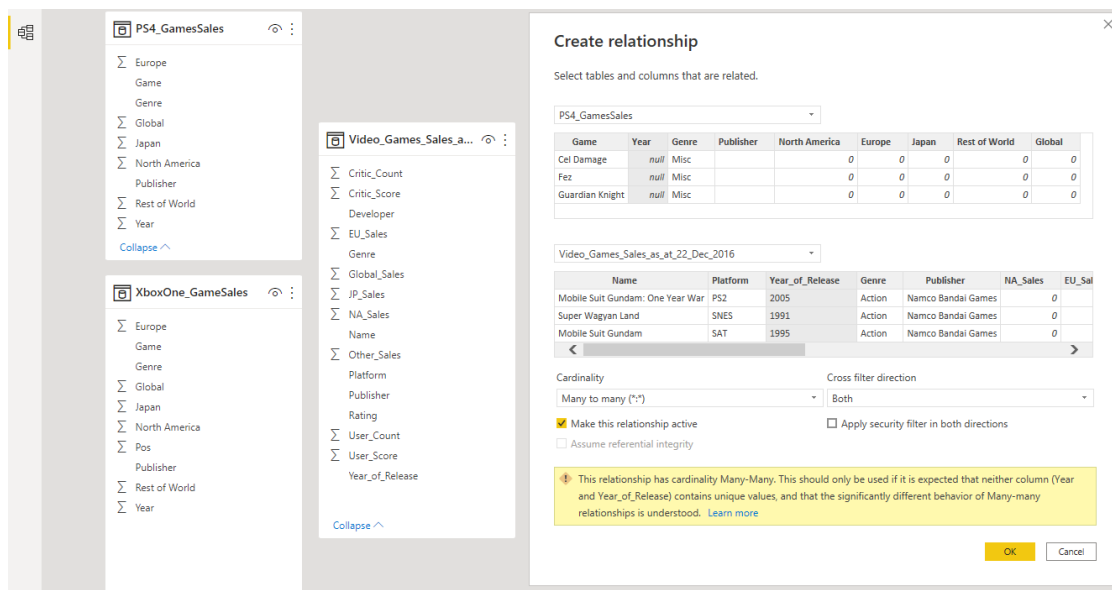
PS4_GamesSales

∑ Europe
Game
Genre
∑ Global
∑ Japan
∑ North America
Publisher
∑ Rest of World
∑ Year

Collapse ^

XboxOne_GameSales

∑ Europe
Game
Genre
∑ Global
∑ Japan
∑ North America
∑ Pos
Publisher
∑ Rest of World
∑ Year

Video_Games_Sales_a...

∑ Critic_Count
∑ Critic_Score
Developer
∑ EU_Sales
Genre
∑ Global_Sales
∑ JP_Sales
∑ NA_Sales
Name
∑ Other_Sales
Platform
Publisher
Rating
∑ User_Count
∑ User_Score
Year_of_Release

Collapse ^

Create relationship

Select tables and columns that are related.

PS4_GamesSales

| Game | Year | Genre | Publisher | North America | Europe | Japan | Rest of World | Global |
|---|---|---|---|---|---|---|---|---|
| Cel Damage | null | Misc | | 0 | 0 | 0 | 0 | 0 |
| Fez | null | Misc | | 0 | 0 | 0 | 0 | 0 |
| Guardian Knight | null | Misc | | 0 | 0 | 0 | 0 | 0 |

Video_Games_Sales_as_at_22_Dec_2016

| Name | Platform | Year_of_Release | Genre | Publisher | NA_Sales | EU_Sal |
|---|---|---|---|---|---|---|
| Mobile Suit Gundam: One Year War | PS2 | 2005 | Action | Namco Bandai Games | 0 | |
| Super Wagyan Land | SNES | 1991 | Action | Namco Bandai Games | 0 | |
| Mobile Suit Gundam | SAT | 1995 | Action | Namco Bandai Games | 0 | |

Cardinality
Many to many (*:*)

Cross filter direction
Both

Make this relationship active
Assume referential integrity

Apply security filter in both directions

This relationship has cardinality Many-Many. This should only be used if it is expected that neither column (Year and Year_of_Release) contains unique values, and that the significantly different behavior of Many-many relationships is understood. Learn more

OK
Cancel